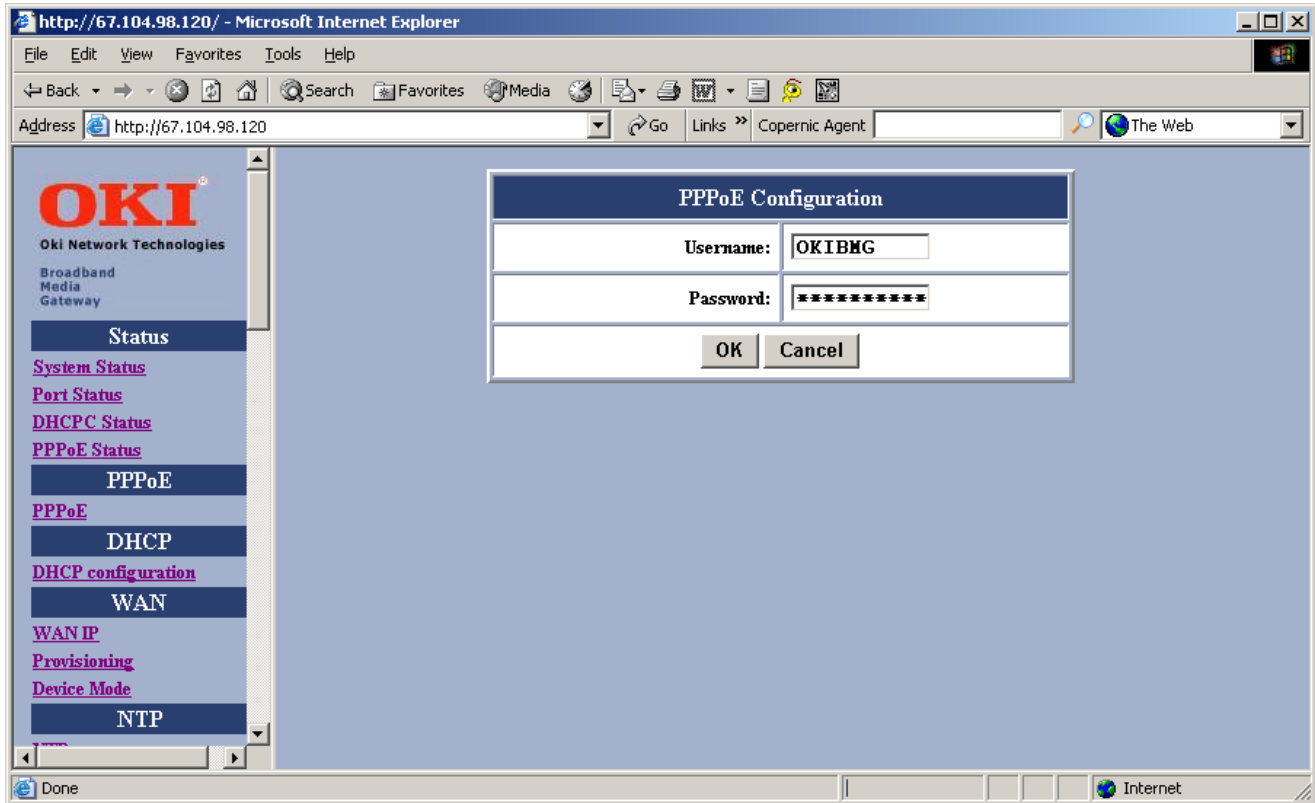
http://67.104.98.120/ - Microsoft Internet Explorer

File Edit View Favorites Tools Help

Back Search Favorites Media

Address http://67.104.98.120 Go Links » Copernic Agent The Web

OKI
Oki Network Technologies
Broadband Media Gateway

Status
System Status
Port Status
DHCPC Status
PPPoE Status
PPPoE
PPPoE
DHCP
DHCP configuration
WAN
WAN IP
Provisioning
Device Mode
NTP
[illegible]

PPPoE Configuration

Username: OKIBMG

Password: **********

OK Cancel

Done Internet